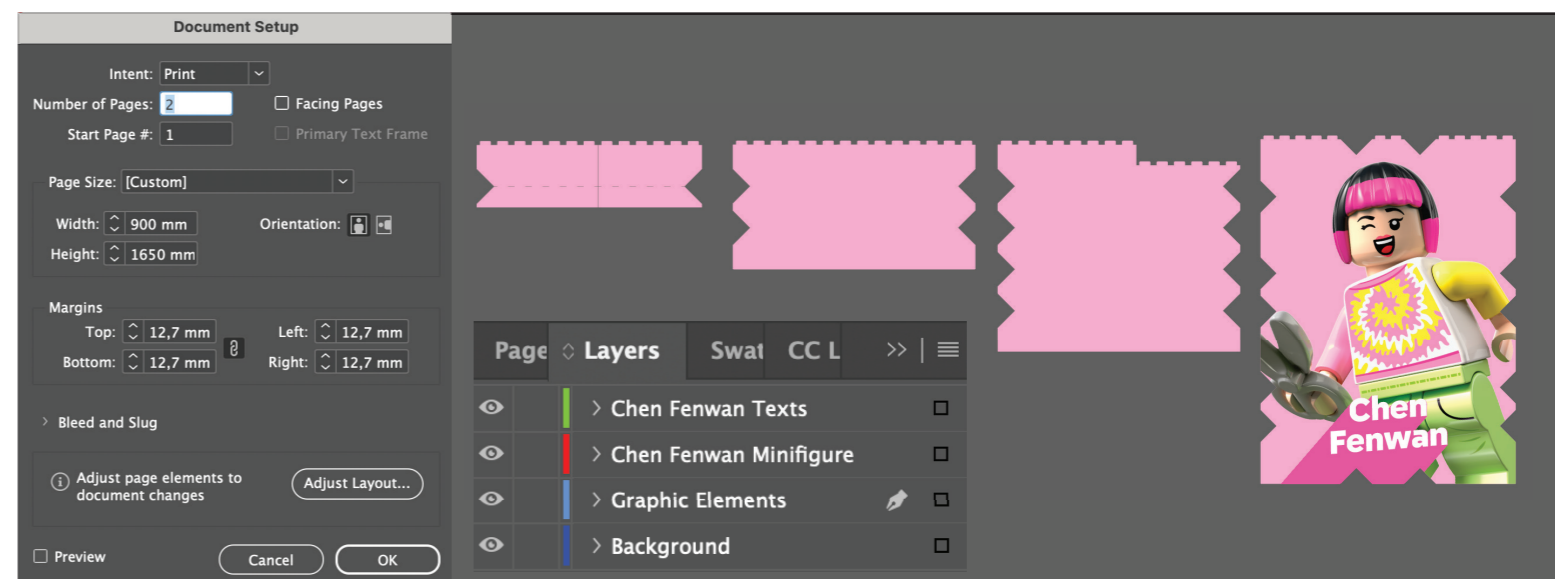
Document Setup

Intent: Print

Number of Pages: 2

Facing Pages

Start Page #: 1

Primary Text Frame

Page Size: [Custom]

Width: 900 mm

Orientation:

Height: 1650 mm

Margins

Top: 12,7 mm

Left: 12,7 mm

Bottom: 12,7 mm

Right: 12,7 mm

Bleed and Slug

Adjust page elements to document changes

Adjust Layout...

Preview

Cancel

OK

Page Layers Swat CC L >>

Chen Fenwan Texts

Chen Fenwan Minifigure

Graphic Elements

Background

Chen Fenwan